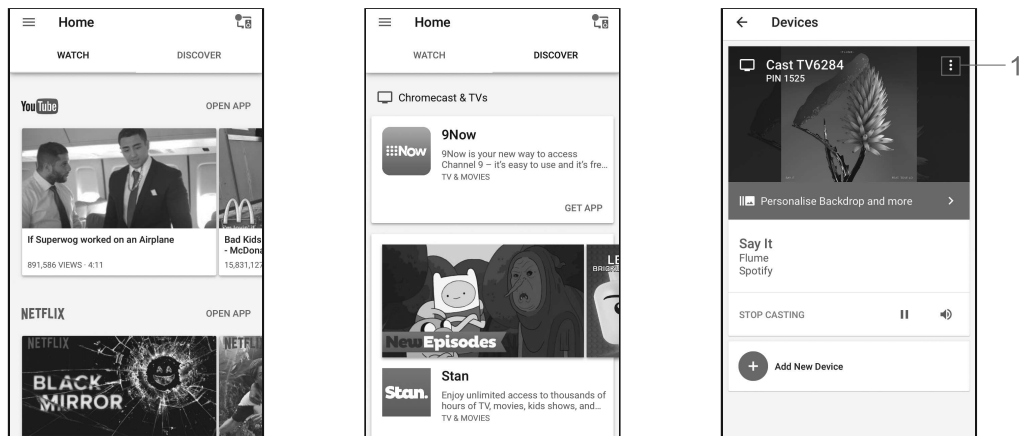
Home

WATCH DISCOVER

YouTube OPEN APP

If Superwog worked on an Airplane

891,586 VIEWS · 4:11

Bad Kids - McDona

15,831,12

NETFLIX OPEN APP

NETFLIX

BLACK MIRROR

NETFL

Home

WATCH DISCOVER

Chromecast & TVs

:::Now

9Now

9Now is your new way to access Channel 9 – it's easy to use and it's fre...

TV & MOVIES

GET APP

New Episodes

LE BRICK

Stan.

Stan

Enjoy unlimited access to thousands of hours of TV, movies, kids shows, and...

TV & MOVIES

Devices

Cast TV6284

PIN 1525

1

Personalise Backdrop and more

Say It

Flume

Spotify

STOP CASTING

Add New Device